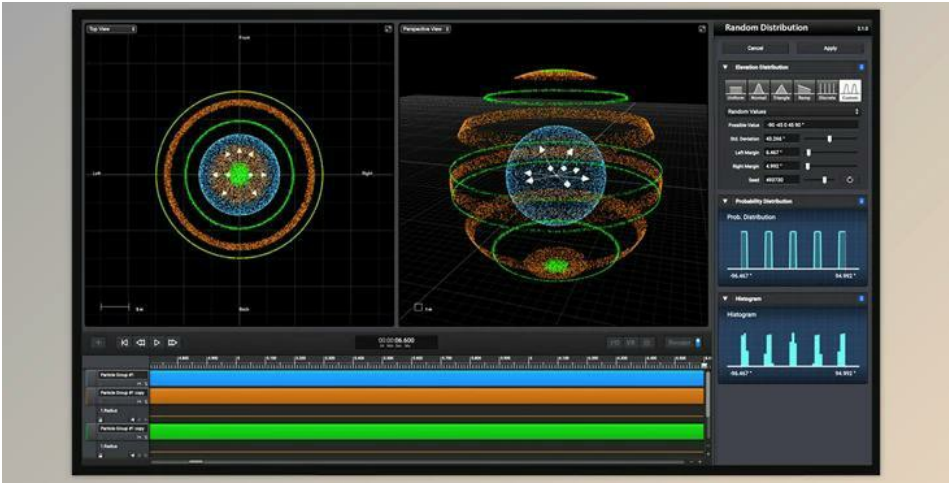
Top View

Front

Left

Right

Back

Perspective View

Random Distribution

Cancel

Apply

Elevation Distribution

Uniform Normal Triangle Ramp Discrete Custom

Random Values

Possible Value

Std. Deviation

Left Margin

Right Margin

Seed

Probability Distribution

Prob. Distribution

-96.467 °

94.992 °

Histogram

Histogram

-96.467 °

94.992 °

00:00:06.600

Particle Group #1

Particle Group #1 copy

Radius

Particle Group #1

Radius